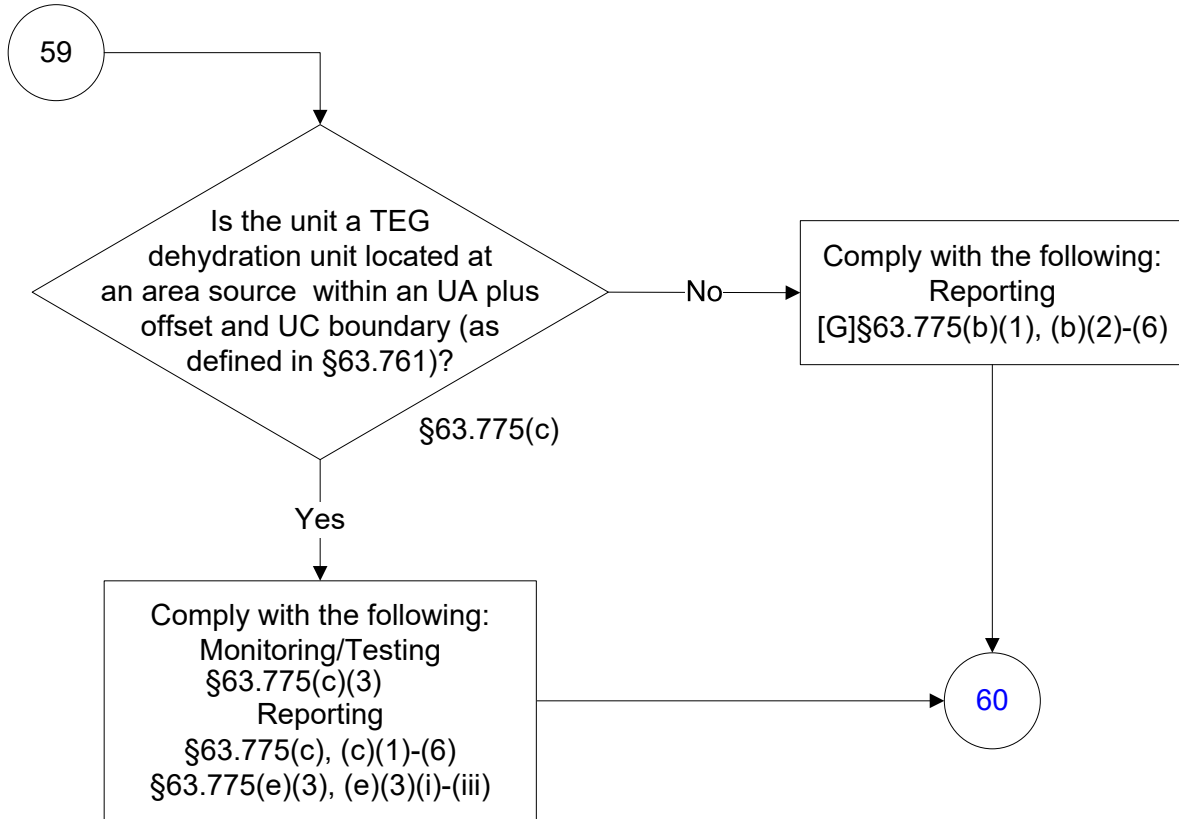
59

Is the unit a TEG dehydration unit located at an area source within an UA plus offset and UC boundary (as defined in §63.761)?

§63.775(c)

No

Comply with the following:
Reporting
[G]§63.775(b)(1), (b)(2)-(6)

Yes

Comply with the following:
Monitoring/Testing
§63.775(c)(3)
Reporting
§63.775(c), (c)(1)-(6)
§63.775(e)(3), (e)(3)(i)-(iii)

60